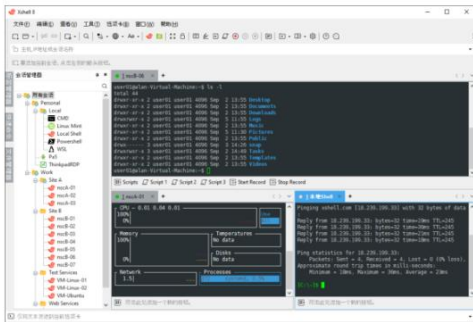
Xshell 8

文件(F) 编辑(E) 查看(V) 工具(T) 选项卡(B) 窗口(W) 帮助(H)

主机,IP地址或会话名称

要添加当前会话,点击左侧的箭头按钮。

会话管理器

所有会话
Personal
Local
CMD
Linux Mint
Local Shell
Powershell
WSL
PuTi
ThinkpadRDP
Work
Site A
nscA-01
nscA-02
nscA-03
Site B
nscB-01
nscB-02
nscB-03
nscB-04
nscB-05
nscB-06
nscB-07
Test Services
VM-Linux-01
VM-Linux-02
VM-Ubuntu
WSL Services

1 nscB-06

user01@plan-Virtual-Machine:~$ ls -l
total 44
drwxr-xr-x 2 user01 user01 4096 Sep 2 13:55 Desktop
drwxr-xr-x 2 user01 user01 4096 Sep 2 13:55 Documents
drwxr-xr-x 2 user01 user01 4096 Sep 2 13:55 Downloads
drwxr-xr-x 2 user01 user01 4096 Sep 2 13:55 Logs
drwxr-xr-x 2 user01 user01 4096 Sep 2 13:55 Music
drwxr-xr-x 2 user01 user01 4096 Sep 2 11:00 Pictures
drwxr-xr-x 2 user01 user01 4096 Sep 2 13:55 Public
drwxr-xr-x 2 user01 user01 4096 Sep 2 14:00 snap
drwxr-xr-x 2 user01 user01 4096 Sep 2 14:00 tasks
drwxr-xr-x 2 user01 user01 4096 Sep 2 13:55 Templates
drwxr-xr-x 2 user01 user01 4096 Sep 2 13:55 Videos
user01@plan-Virtual-Machine:~$

Scripts Script 1 Script 2 Script 3 Start Record Stop Record

1 nscA-01

CPU - 0.01 0.04 0.01
100%
0%
Memory
100%
0%
Temperatures
No data
Disks
No data
Network
1.5
Processes

1 本地Shell

Pinging xshell.com [18.239.206.33] with 32 bytes of data:

Reply from 18.239.206.33: bytes=32 time=20ms TTL=245
Reply from 18.239.206.33: bytes=32 time=19ms TTL=245
Reply from 18.239.206.33: bytes=32 time=18ms TTL=245
Reply from 18.239.206.33: bytes=32 time=20ms TTL=245

Ping statistics for 18.239.206.33:
Packets: Sent = 4, Received = 4, Lost = 0 (0% loss),
Approximate round trip times in milli-seconds:
Minimum = 18ms, Maximum = 20ms, Average = 19ms

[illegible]

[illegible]

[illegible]